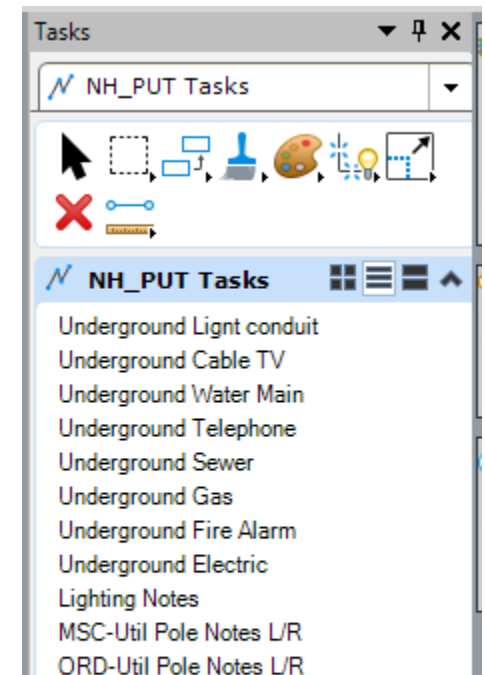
Tasks

NH_PUT Tasks

NH_PUT Tasks

Underground Lignt conduit
Underground Cable TV
Underground Water Main
Underground Telephone
Underground Sewer
Underground Gas
Underground Fire Alarm
Underground Electric
Lighting Notes
MSC-Util Pole Notes L/R
ORD-Util Pole Notes L/R